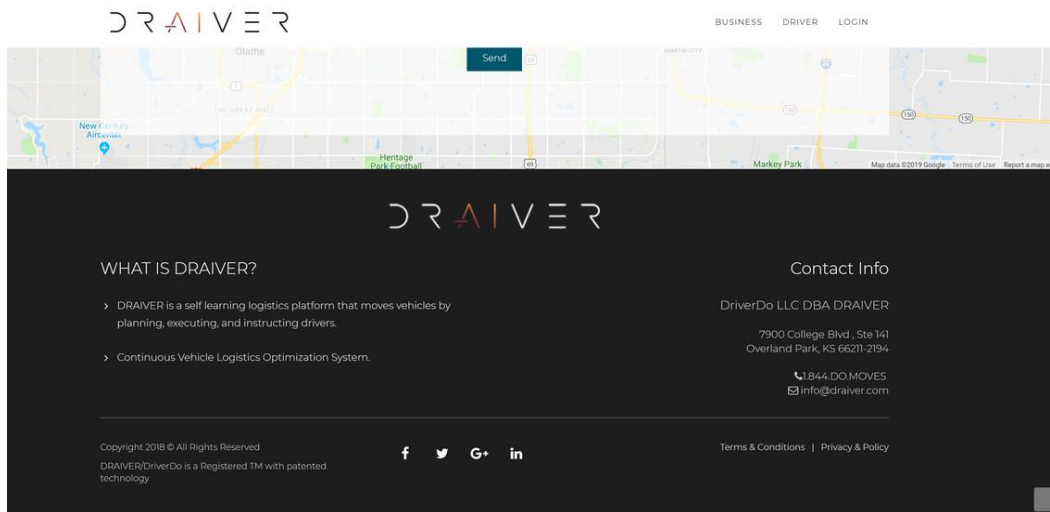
DRAIVER

BUSINESS DRIVER LOGIN

Olathe

Send

MARTIN CITY

THE GREAT MALL

New Century AirCenter

Heritage Park Football

69

150

150

Markey Park

Map data ©2019 Google Terms of Use Report a map e

DRAIVER

WHAT IS DRAIVER?

› DRAIVER is a self learning logistics platform that moves vehicles by planning, executing, and instructing drivers.

› Continuous Vehicle Logistics Optimization System.

Contact Info

DriverDo LLC DBA DRAIVER

7900 College Blvd , Ste 141
Overland Park, KS 66211-2194

1.844.DO.MOVES
info@draiver.com

Copyright 2018 © All Rights Reserved

DRAIVER/DriverDo is a Registered TM with patented technology

f G+ in

Terms & Conditions | Privacy & Policy